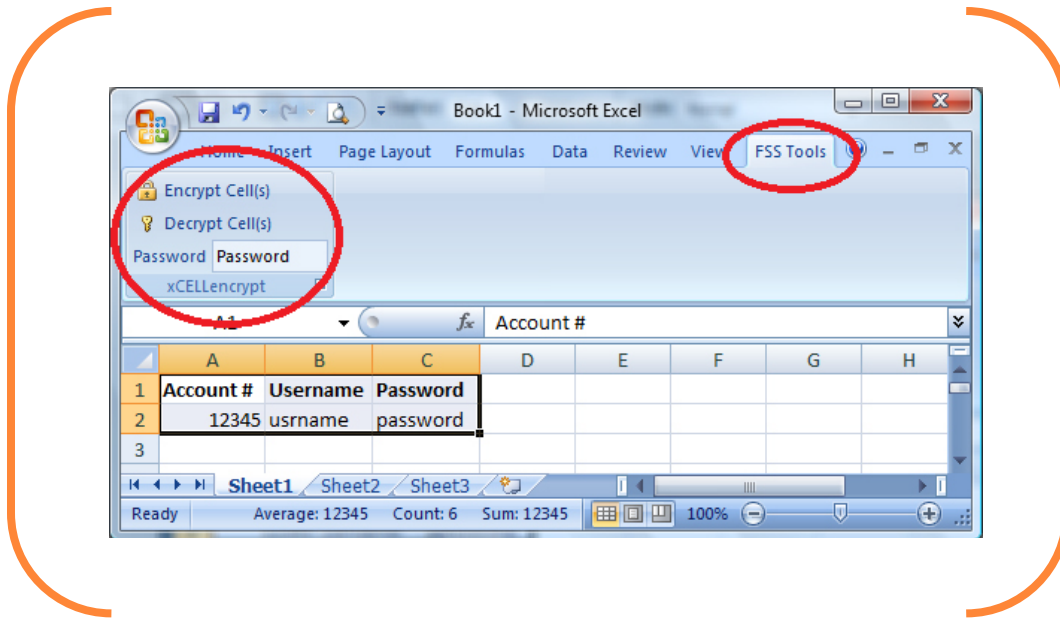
Book1 - Microsoft Excel

Home Insert Page Layout Formulas Data Review View FSS Tools

Encrypt Cell(s)
Decrypt Cell(s)
Password Password
xCELLencrypt

A1 Account #

| | A | B | C | D | E | F | G | H |
|---|---|---|---|---|---|---|---|---|
| 1 | Account # | Username | Password | | | | | |
| 2 | 12345 | usrname | password | | | | | |
| 3 | | | | | | | | |

Sheet1 Sheet2 Sheet3

Ready Average: 12345 Count: 6 Sum: 12345 100%